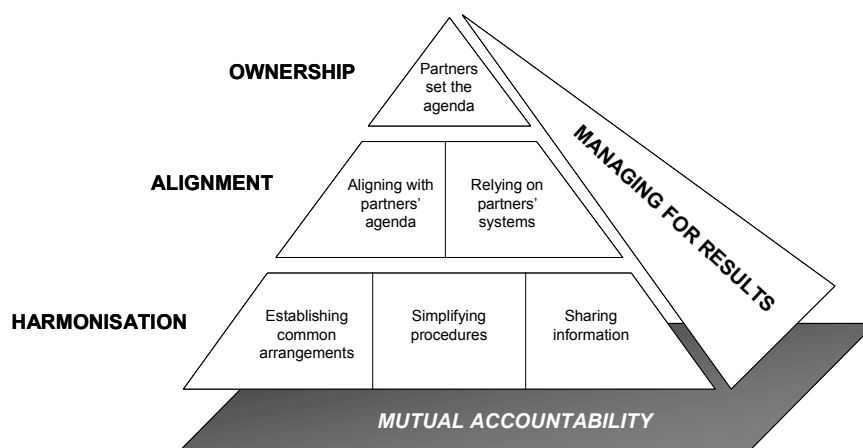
OWNERSHIP

Partners set the agenda

ALIGNMENT

Aligning with partners' agenda

Relying on partners' systems

HARMONISATION

Establishing common arrangements

Simplifying procedures

Sharing information

MANAGING FOR RESULTS

MUTUAL ACCOUNTABILITY